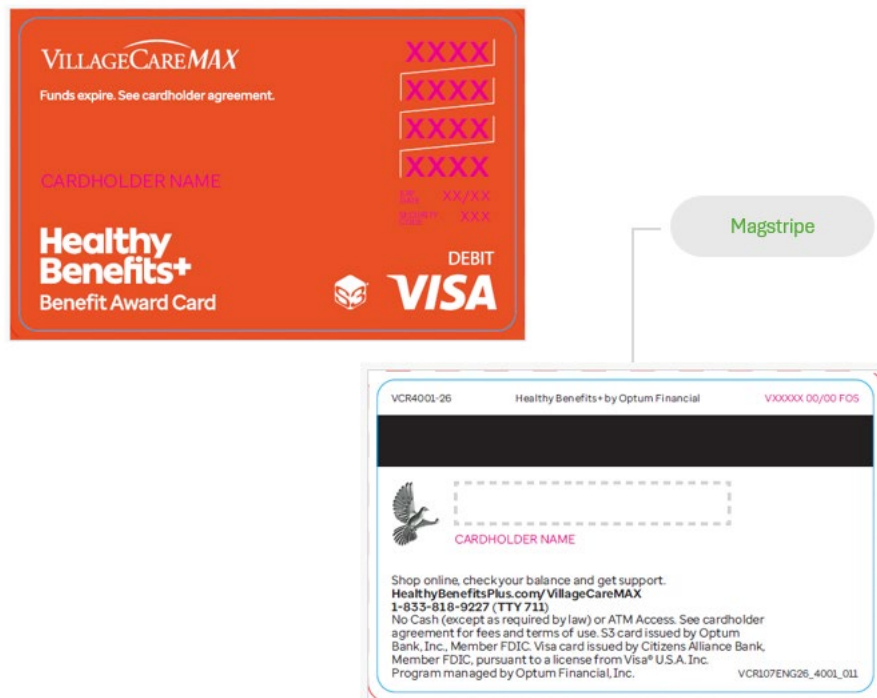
VILLAGECAREMAX
Funds expire. See cardholder agreement.

XXXX
XXXX
XXXX
XXXX

CARDHOLDER NAME

EXP. DATE XX/XX
SECURITY CODE XXX

Healthy Benefits+
Benefit Award Card

DEBIT
VISA

Magstripe

VCR4001-26 Healthy Benefits+ by Optum Financial VXXXXX 00/00 FOS

CARDHOLDER NAME

Shop online, check your balance and get support.
HealthyBenefitsPlus.com/VillageCareMAX
1-833-818-9227 (TTY 711)
No Cash (except as required by law) or ATM Access. See cardholder agreement for fees and terms of use. S3 card issued by Optum Bank, Inc., Member FDIC. Visa card issued by Citizens Alliance Bank, Member FDIC, pursuant to a license from Visa® U.S.A. Inc.
Program managed by Optum Financial, Inc. VCR107ENG26_4001_011